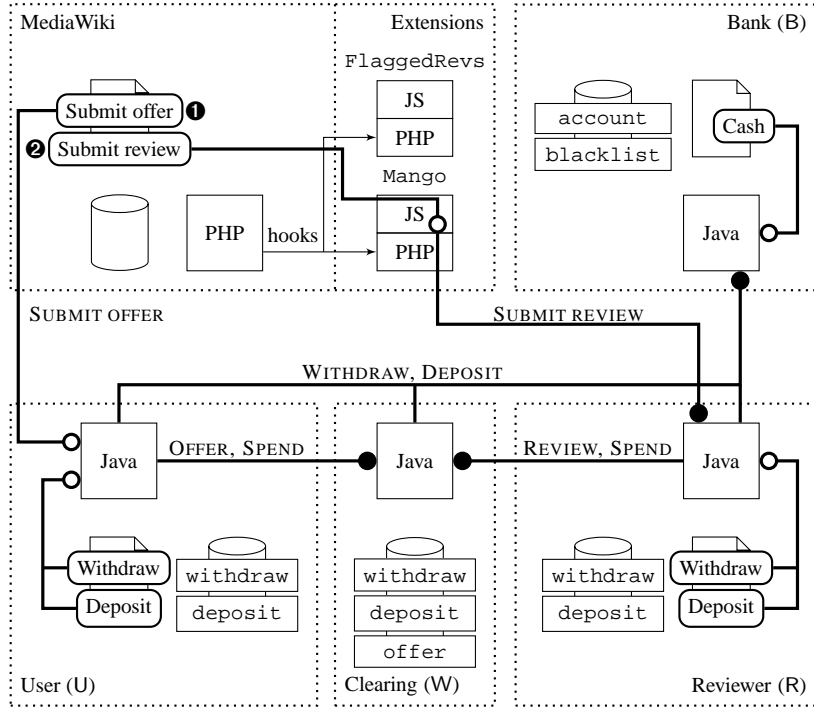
MediaWiki

Extensions

Bank (B)

FlaggedRevs

Submit offer ❶

JS

❷ Submit review

PHP

account

Cash

blacklist

Mango

JS

PHP

hooks

PHP

Java

SUBMIT OFFER

SUBMIT REVIEW

WITHDRAW, DEPOSIT

Java

OFFER, SPEND

Java

REVIEW, SPEND

Java

Withdraw

withdraw

withdraw

withdraw

Withdraw

Deposit

deposit

deposit

deposit

Deposit

offer

User (U)

Clearing (W)

Reviewer (R)